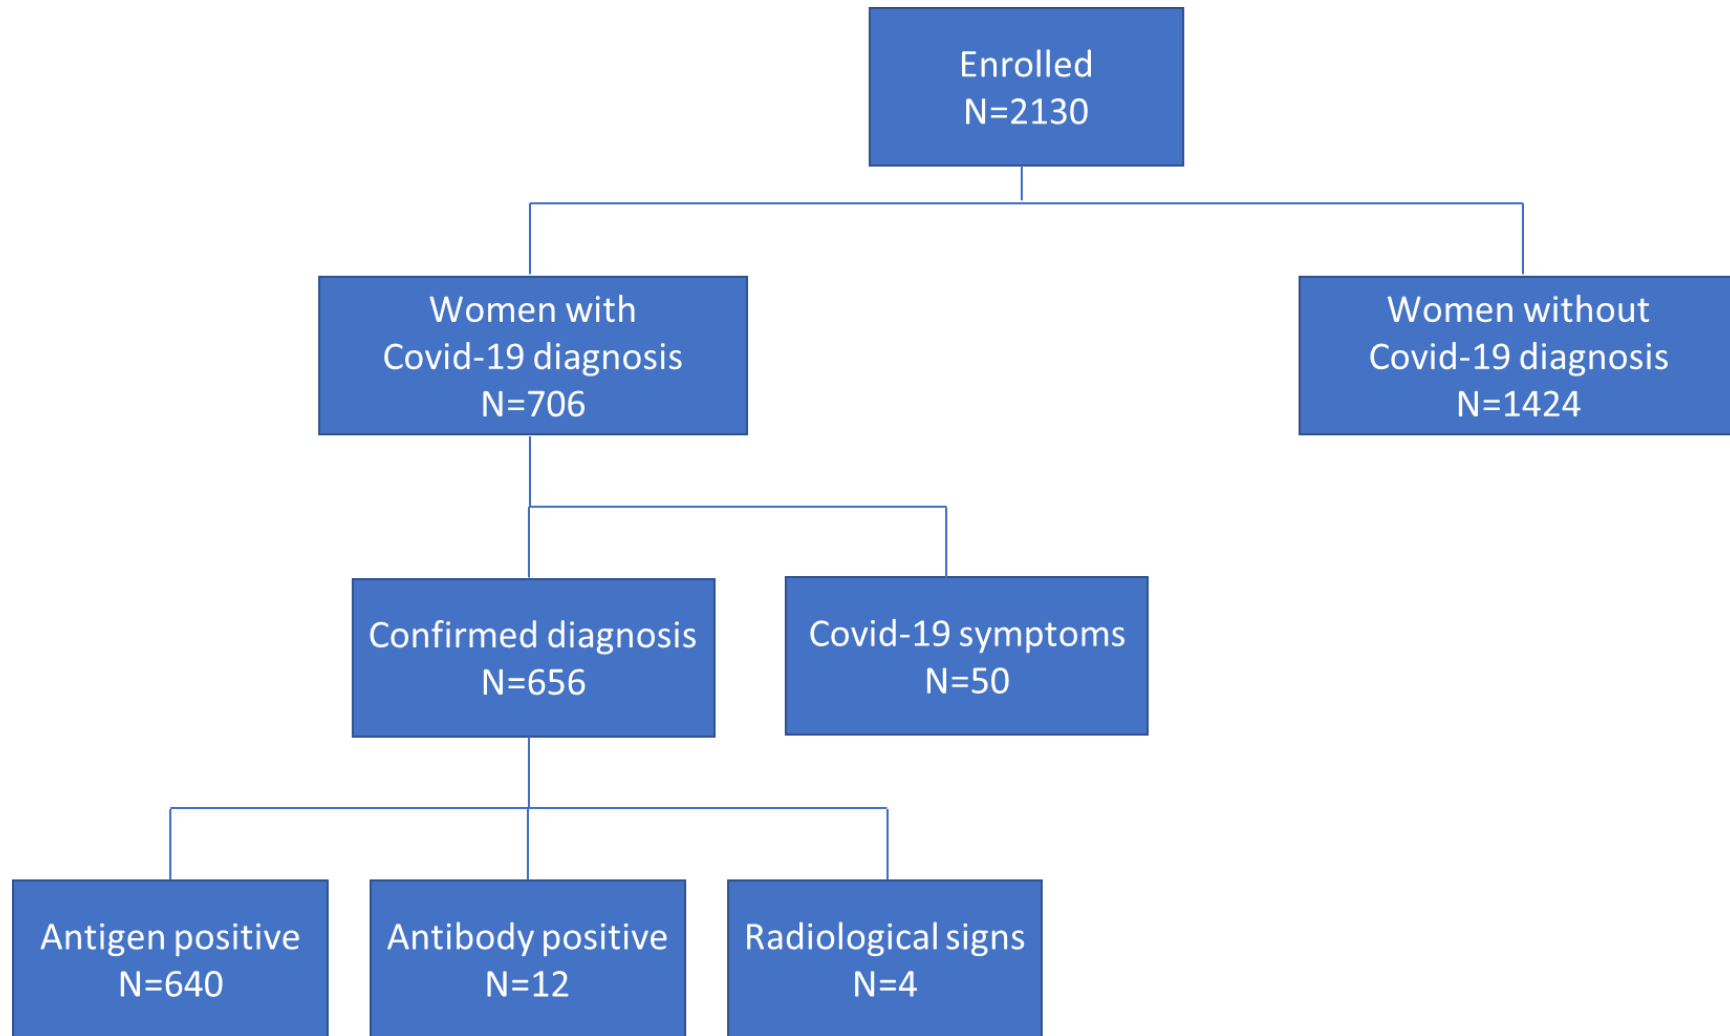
Enrolled
N=2130

Women with
Covid-19 diagnosis
N=706

Women without
Covid-19 diagnosis
N=1424

Confirmed diagnosis
N=656

Covid-19 symptoms
N=50

Antigen positive
N=640

Antibody positive
N=12

Radiological signs
N=4